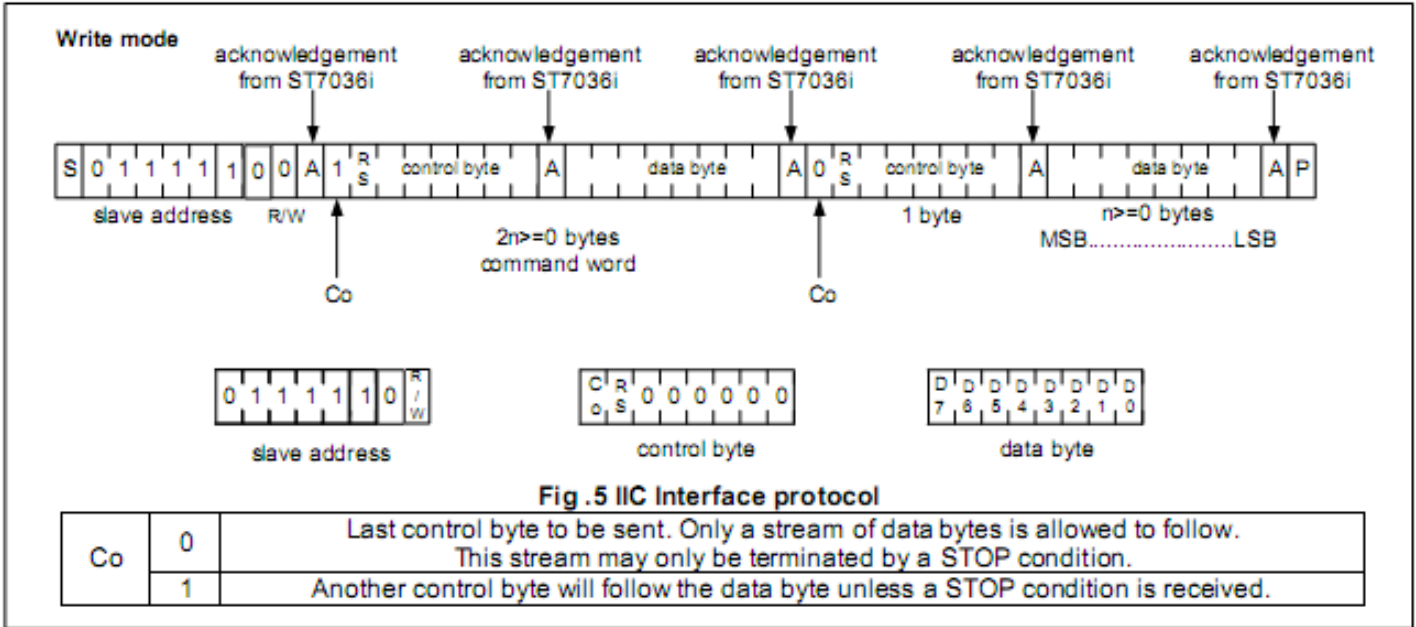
Write mode

acknowledgement from ST7036i

acknowledgement from ST7036i

acknowledgement from ST7036i

acknowledgement from ST7036i

acknowledgement from ST7036i

S 0 1 1 1 1 1 0 0 A 1 RS control byte A data byte A 0 RS control byte A data byte A P

slave address R/W

2n>=0 bytes
command word

1 byte

n>=0 bytes
MSB……………………LSB

Co

Co

0 1 1 1 1 1 0 R/W

slave address

Co RS 0 0 0 0 0 0

control byte

D7 D6 D5 D4 D3 D2 D1 D0

data byte

Fig .5 IIC Interface protocol

| Co | 0 | Last control byte to be sent. Only a stream of data bytes is allowed to follow. This stream may only be terminated by a STOP condition. |
|---|---|---|
| | 1 | Another control byte will follow the data byte unless a STOP condition is received. |